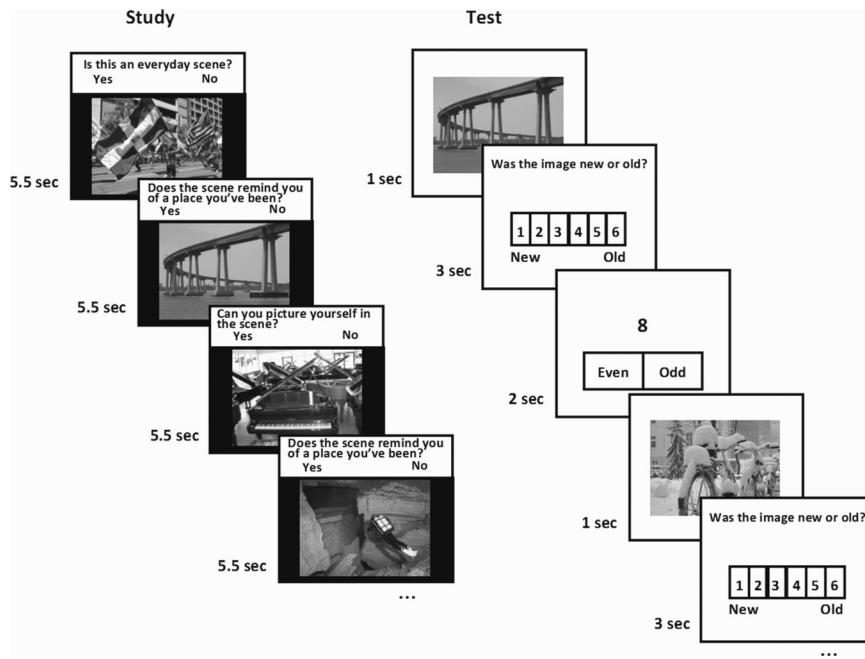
Study

Is this an everyday scene?
Yes No

5.5 sec

Does the scene remind you of a place you've been?
Yes No

5.5 sec

Can you picture yourself in the scene?
Yes No

5.5 sec

Does the scene remind you of a place you've been?
Yes No

5.5 sec

...

Test

1 sec

Was the image new or old?

| 1 | 2 | 3 | 4 | 5 | 6 |
|---|---|---|---|---|---|

New Old

3 sec

8

| Even | Odd |
|---|---|

2 sec

1 sec

Was the image new or old?

| 1 | 2 | 3 | 4 | 5 | 6 |
|---|---|---|---|---|---|

New Old

3 sec

...